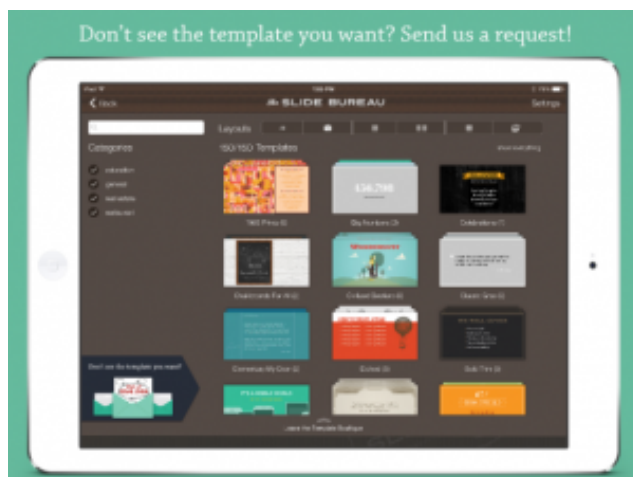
Don't see the template you want? Send us a request!

Back
the SLIDE BUREAU
Settings

Layouts

Categories

education
general
real estate
restaurant

150/150 Templates

$56,798

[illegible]
Big Numbers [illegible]
Celebration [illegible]

Chalkboards For All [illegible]
Colored Garden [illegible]
Classic Grid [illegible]

Connecting the Dots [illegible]
Curved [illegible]
Dark Tiles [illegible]

Don't see the template you want?

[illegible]